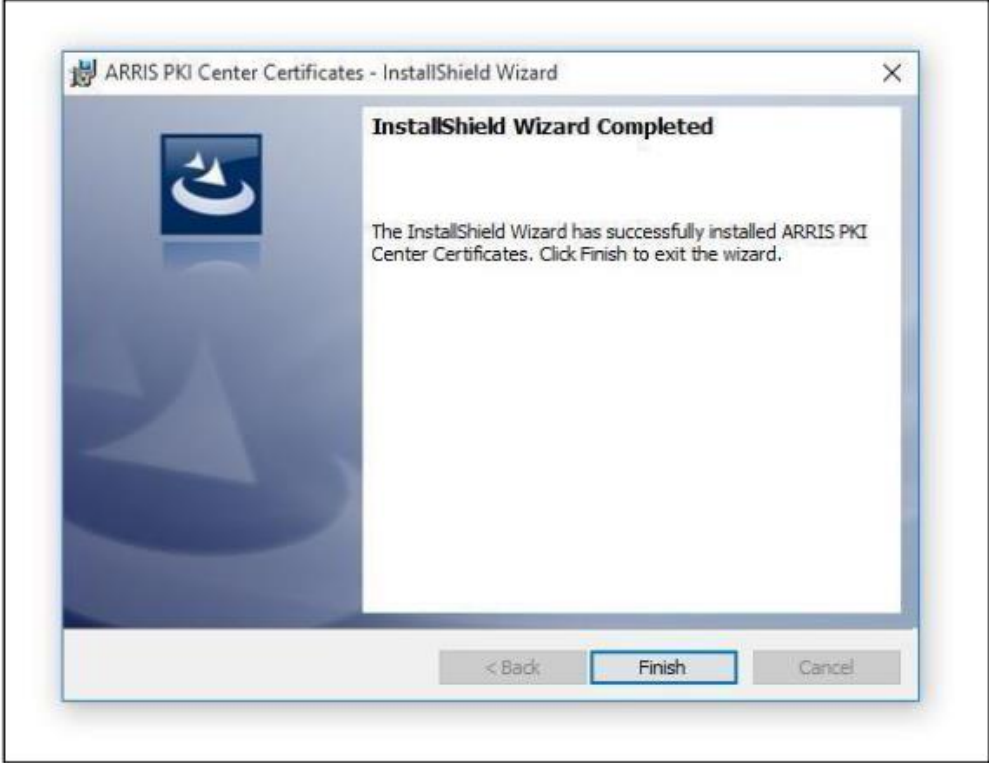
ARRIS PKI Center Certificates - InstallShield Wizard

×

InstallShield Wizard Completed

The InstallShield Wizard has successfully installed ARRIS PKI Center Certificates. Click Finish to exit the wizard.

< Back

Finish

Cancel